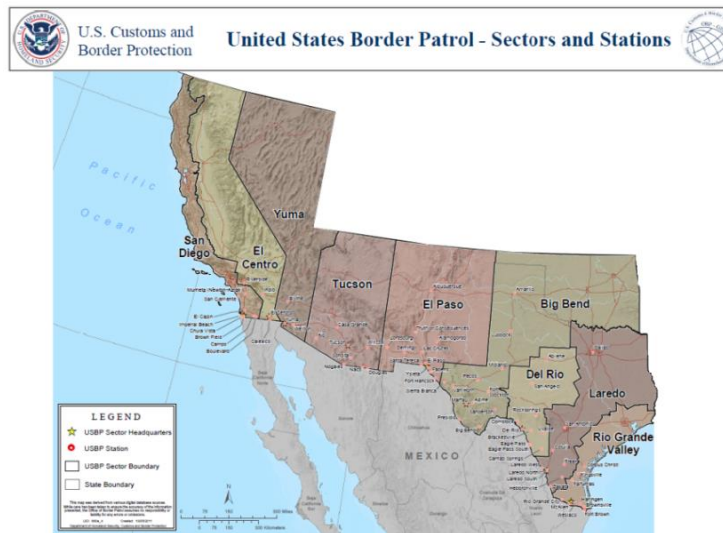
U.S. Customs and Border Protection

United States Border Patrol - Sectors and Stations

Pacific Ocean

San Diego

El Centro

Yuma

Tucson

El Paso

Big Bend

Del Rio

Laredo

Rio Grande Valley

MEXICO

Murrieta
San Clemente
El Cajon
Imperial Beach
Chula Vista
Brown Field
Campo
Boulevard
Calexico
Nogales
Sierra Blanca
Alpine
San Angelo
Del Rio
Eagle Pass
Laredo
Hebbronville
Rio Grande City
McAllen
Weslaco
Harlingen
Brownsville
Fort Brown
Carrizo Springs
Uvalde
Cotulla
Corpus Christi
Kingsville
Falfurrias

LEGEND
USBP Sector Headquarters
USBP Station
USBP Sector Boundary
State Boundary

N

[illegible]